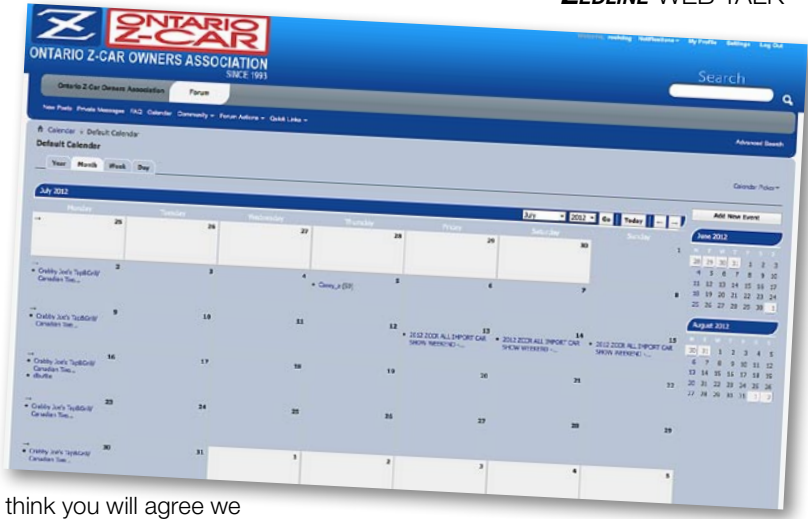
ZEDLINE WEB TALK

ONTARIO Z-CAR

ONTARIO Z-CAR OWNERS ASSOCIATION
SINCE 1993

Welcome, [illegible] My Profile Settings Log Out

Search

Ontario Z-Car Owners Association Forum

New Posts Private Messages FAQ Calendar Community ▾ Forum Actions ▾ Quick Links ▾

Calendar › Default Calendar
Default Calendar

Advanced Search

Year Month Week Day

July 2012

Calendar Picker ▾

Monday Tuesday Wednesday Thursday Friday Saturday Sunday

July 2012 Go Today

Add New Event

June 2012

August 2012

25 26 27 28 29 30 1

2 3 4 5 6 7 8
• Crabby Joe's Tap&Grill/ Canadian Tire...
• Corey_s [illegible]

9 10 11 12 13 14 15
• Crabby Joe's Tap&Grill/ Canadian Tire...
• 2012 ZOCA ALL IMPORT CAR SHOW WEEKEND -...
• 2012 ZOCA ALL IMPORT CAR SHOW WEEKEND -...
• 2012 ZOCA ALL IMPORT CAR SHOW WEEKEND -...

16 17 18 19 20 21 22
• Crabby Joe's Tap&Grill/ Canadian Tire...
• dbutta

23 24 25 26 27 28 29
• Crabby Joe's Tap&Grill/ Canadian Tire...

30 31 1 2 3 4 5
• Crabby Joe's Tap&Grill/ Canadian Tire...

think you will agree we